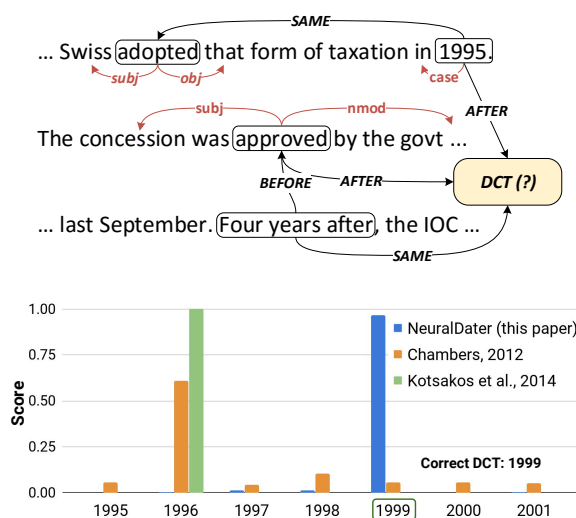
SAME

… Swiss adopted that form of taxation in 1995.

subj obj case

AFTER

subj nmod

The concession was approved by the govt …

BEFORE AFTER DCT (?)

… last September. Four years after, the IOC …

SAME

1.00

0.75

0.50

0.25

0.00

Score

NeuralDater (this paper)

Chambers, 2012

Kotsakos et al., 2014

Correct DCT: 1999

1995 1996 1997 1998 1999 2000 2001